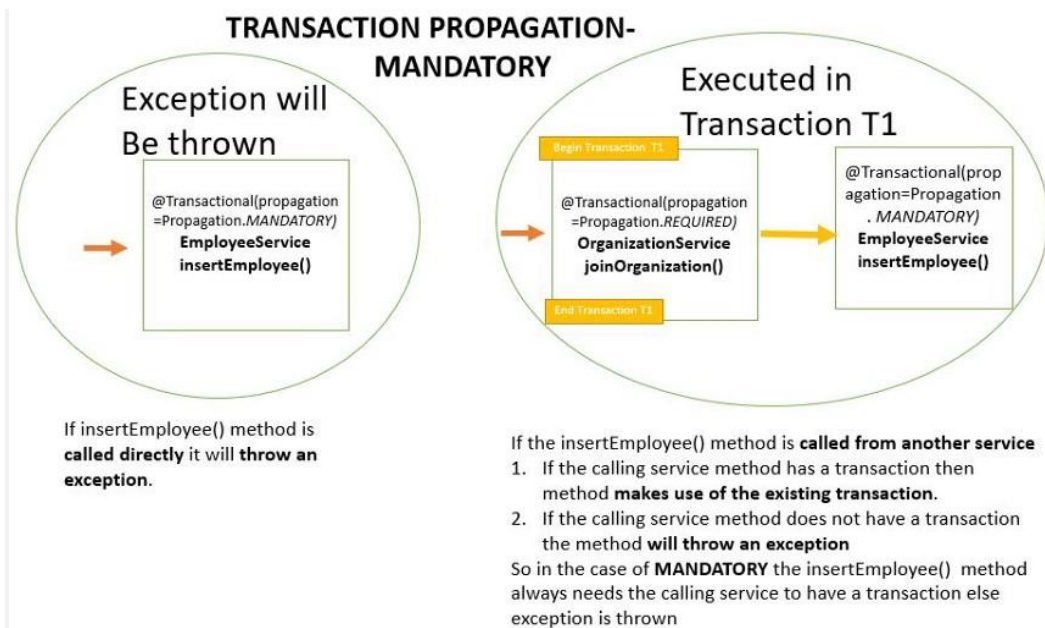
TRANSACTION PROPAGATION-MANDATORY

Exception will Be thrown

@Transactional(propagation =Propagation.MANDATORY)
EmployeeService
insertEmployee()

Executed in Transaction T1

Begin Transaction T1

@Transactional(propagation =Propagation.REQUIRED)
OrganizationService
joinOrganization()

End Transaction T1

@Transactional(propagation=Propagation. MANDATORY)
EmployeeService
insertEmployee()

If insertEmployee() method is called directly it will throw an exception.

If the insertEmployee() method is called from another service
1. If the calling service method has a transaction then method makes use of the existing transaction.
2. If the calling service method does not have a transaction the method will throw an exception
So in the case of MANDATORY the insertEmployee() method always needs the calling service to have a transaction else exception is thrown